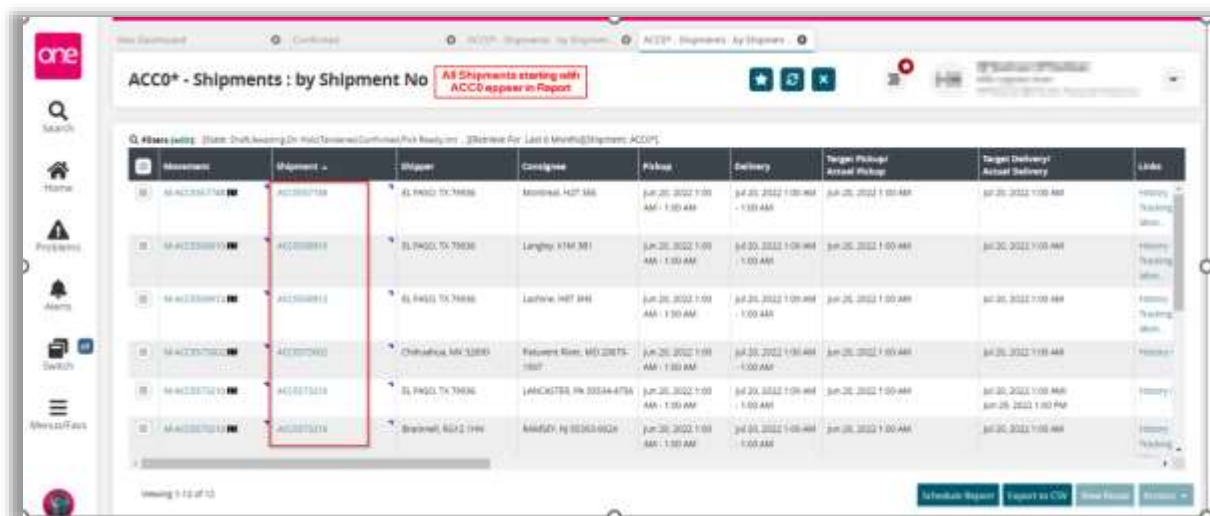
one

Search

Home

Problems

Alerts

Switch

Menus/Favs

New Dashboard | Confirmed | ACC0* - Shipments : by Shipment | ACC0* - Shipments : by Shipment

ACC0* - Shipments : by Shipment No

All Shipments starting with ACC0 appear in Report

Filters (edit): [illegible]

| Movement | Shipment | Shipper | Consignee | Pickup | Delivery | Target Pickup/ Actual Pickup | Target Delivery/ Actual Delivery | Links |
|---|---|---|---|---|---|---|---|---|
| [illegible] | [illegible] | EL PASO, TX 79936 | Montreal, H2T 3A6 | Jun 20, 2022 1:00 AM - 1:00 AM | Jul 20, 2022 1:00 AM - 1:00 AM | Jun 20, 2022 1:00 AM | Jul 20, 2022 1:00 AM | History Tracking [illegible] |
| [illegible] | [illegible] | EL PASO, TX 79936 | Langley, V1M 3B1 | Jun 20, 2022 1:00 AM - 1:00 AM | Jul 20, 2022 1:00 AM - 1:00 AM | Jun 20, 2022 1:00 AM | Jul 20, 2022 1:00 AM | History Tracking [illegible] |
| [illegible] | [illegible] | EL PASO, TX 79936 | Lachine, H8T 3H6 | Jun 20, 2022 1:00 AM - 1:00 AM | Jul 20, 2022 1:00 AM - 1:00 AM | Jun 20, 2022 1:00 AM | Jul 20, 2022 1:00 AM | History Tracking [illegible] |
| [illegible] | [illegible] | Chihuahua, MX 32000 | Patuxent River, MD 20670-1907 | Jun 20, 2022 1:00 AM - 1:00 AM | Jul 20, 2022 1:00 AM - 1:00 AM | Jun 20, 2022 1:00 AM | Jul 20, 2022 1:00 AM | History |
| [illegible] | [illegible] | EL PASO, TX 79936 | LANCASTER, PA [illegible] | Jun 20, 2022 1:00 AM - 1:00 AM | Jul 20, 2022 1:00 AM - 1:00 AM | Jun 20, 2022 1:00 AM | Jul 20, 2022 1:00 AM Jun 20, 2022 1:00 PM | History |
| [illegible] | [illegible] | Bracknell, RG12 1HH | RAMSEY, NJ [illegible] | Jun 20, 2022 1:00 AM - 1:00 AM | Jul 20, 2022 1:00 AM - 1:00 AM | Jun 20, 2022 1:00 AM | Jul 20, 2022 1:00 AM | History Tracking |

Viewing 1-12 of 12

Schedule Report | Export to CSV | New Route | Actions